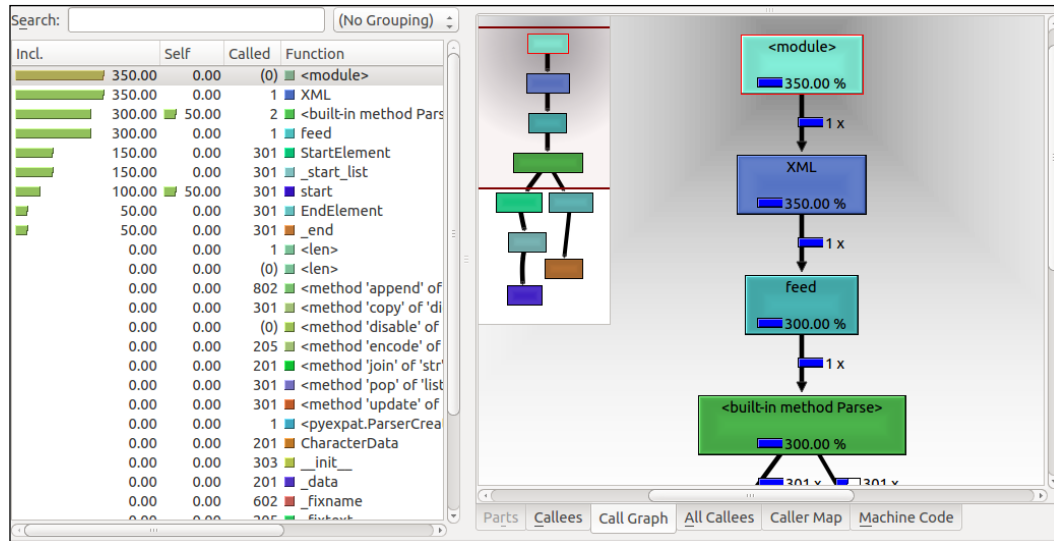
Search: (No Grouping)

| Incl. | Self | Called | Function |
|---|---|---|---|
| 350.00 | 0.00 | (0) | <module> |
| 350.00 | 0.00 | 1 | XML |
| 300.00 | 50.00 | 2 | <built-in method Pars |
| 300.00 | 0.00 | 1 | feed |
| 150.00 | 0.00 | 301 | StartElement |
| 150.00 | 0.00 | 301 | _start_list |
| 100.00 | 50.00 | 301 | start |
| 50.00 | 0.00 | 301 | EndElement |
| 50.00 | 0.00 | 301 | _end |
| 0.00 | 0.00 | 1 | <len> |
| 0.00 | 0.00 | (0) | <len> |
| 0.00 | 0.00 | 802 | <method 'append' of |
| 0.00 | 0.00 | 301 | <method 'copy' of 'di |
| 0.00 | 0.00 | (0) | <method 'disable' of |
| 0.00 | 0.00 | 205 | <method 'encode' of |
| 0.00 | 0.00 | 201 | <method 'join' of 'str' |
| 0.00 | 0.00 | 301 | <method 'pop' of 'list |
| 0.00 | 0.00 | 301 | <method 'update' of |
| 0.00 | 0.00 | 1 | <pyexpat.ParserCrea |
| 0.00 | 0.00 | 201 | CharacterData |
| 0.00 | 0.00 | 303 | __init__ |
| 0.00 | 0.00 | 201 | _data |
| 0.00 | 0.00 | 602 | _fixname |

<module>
350.00 %
1 x
XML
350.00 %
1 x
feed
300.00 %
1 x
<built-in method Parse>
300.00 %
301 x
301 x

Parts Callees Call Graph All Callees Caller Map Machine Code